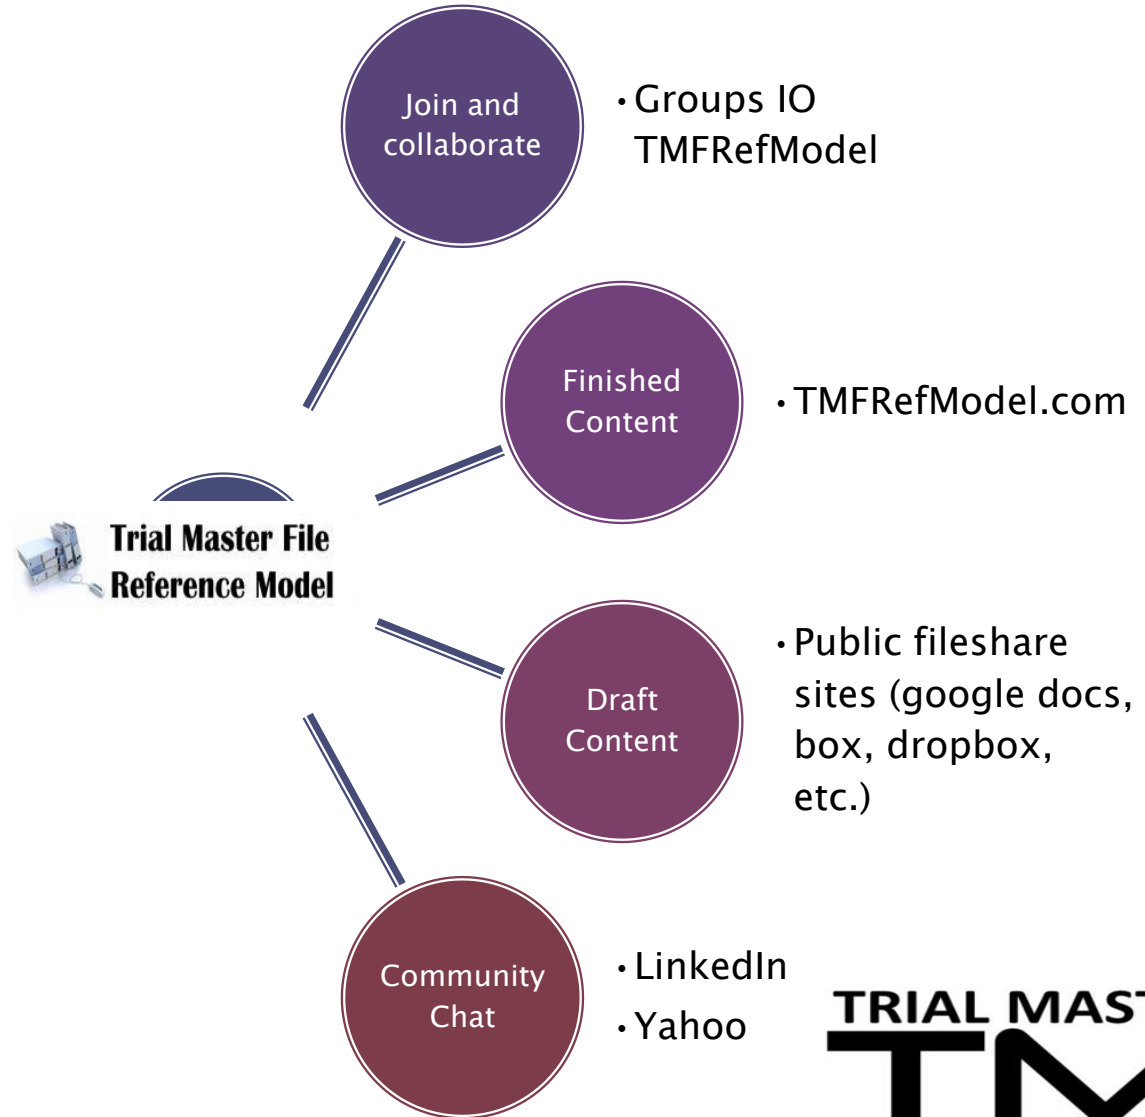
Join and collaborate

• Groups IO TMFRefModel

Finished Content

• TMFRefModel.com

Trial Master File Reference Model

Draft Content

• Public fileshare sites (google docs, box, dropbox, etc.)

Community Chat

• LinkedIn

• Yahoo

TRIAL MAST

TM